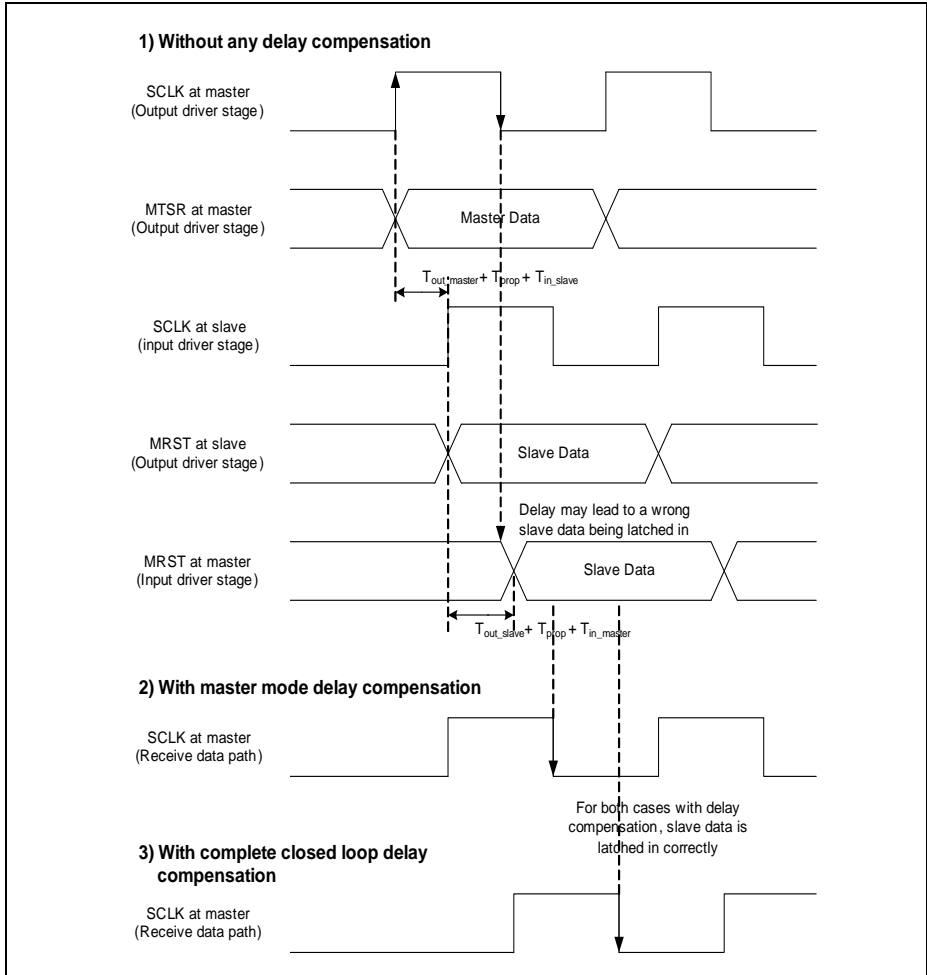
1) Without any delay compensation

SCLK at master
(Output driver stage)

MTSR at master
(Output driver stage)

Master Data

$T_{out\_master} + T_{prop} + T_{in\_slave}$

SCLK at slave
(input driver stage)

MRST at slave
(Output driver stage)

Slave Data

Delay may lead to a wrong slave data being latched in

MRST at master
(Input driver stage)

Slave Data

$T_{out\_slave} + T_{prop} + T_{in\_master}$

2) With master mode delay compensation

SCLK at master
(Receive data path)

For both cases with delay compensation, slave data is latched in correctly

3) With complete closed loop delay compensation

SCLK at master
(Receive data path)